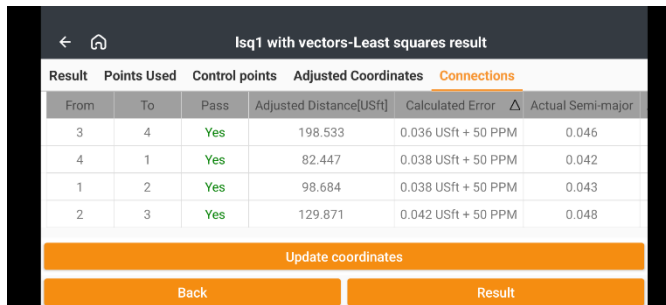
lsq1 with vectors-Least squares result

Result Points Used Control points Adjusted Coordinates Connections

| From | To | Pass | Adjusted Distance[USft] | Calculated Error Δ | Actual Semi-major |
|---|---|---|---|---|---|
| 3 | 4 | Yes | 198.533 | 0.036 USft + 50 PPM | 0.046 |
| 4 | 1 | Yes | 82.447 | 0.038 USft + 50 PPM | 0.042 |
| 1 | 2 | Yes | 98.684 | 0.038 USft + 50 PPM | 0.043 |
| 2 | 3 | Yes | 129.871 | 0.042 USft + 50 PPM | 0.048 |

Update coordinates

Back

Result